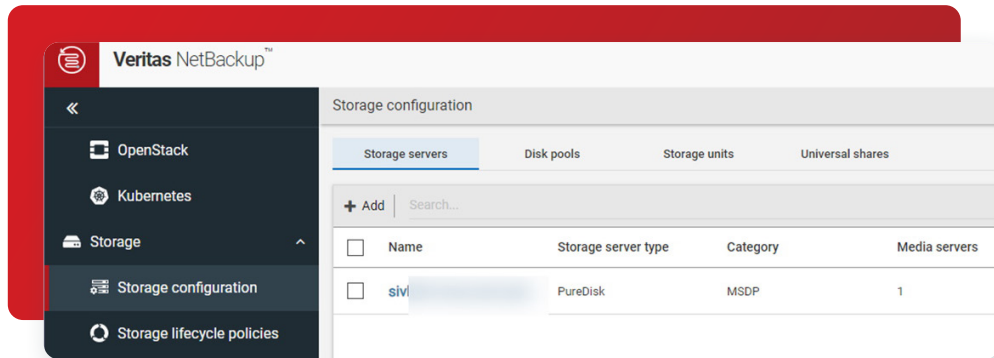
Veritas NetBackup™

«

OpenStack

Kubernetes

Storage

Storage configuration

Storage lifecycle policies

Storage configuration

Storage servers | Disk pools | Storage units | Universal shares

+ Add | Search...

| Name | Storage server type | Category | Media servers |
|---|---|---|---|
| sivl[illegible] | PureDisk | MSDP | 1 |